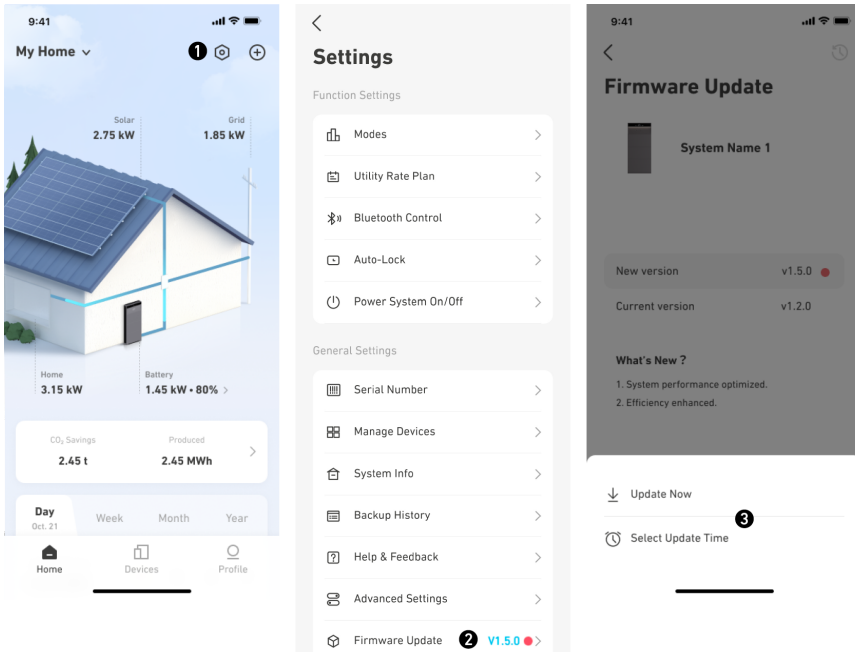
9:41

My Home

1

Solar
2.75 kW

Grid
1.85 kW

Home
3.15 kW

Battery
1.45 kW • 80%

$CO_2$ Savings
2.45 t

Produced
2.45 MWh

Day
Oct. 21

Week

Month

Year

Home

Devices

Profile

Settings

Function Settings

Modes

Utility Rate Plan

Bluetooth Control

Auto-Lock

Power System On/Off

General Settings

Serial Number

Manage Devices

System Info

Backup History

Help & Feedback

Advanced Settings

Firmware Update

2

V1.5.0

9:41

Firmware Update

System Name 1

New version
v1.5.0

Current version
v1.2.0

What's New ?

1. System performance optimized.

2. Efficiency enhanced.

Update Now

3

Select Update Time